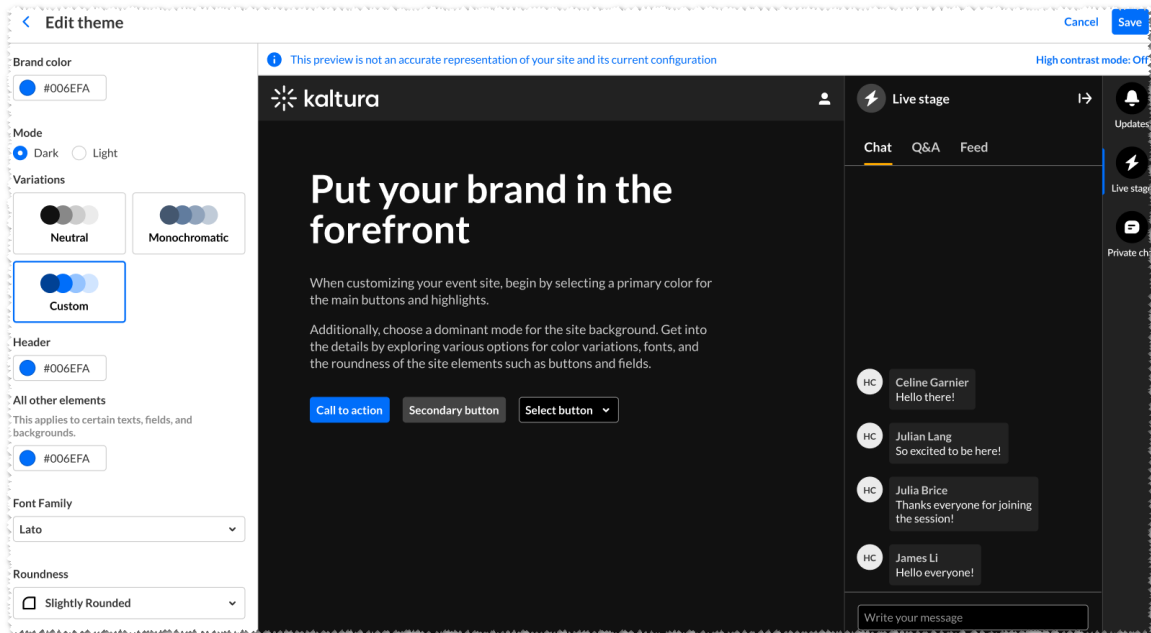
Edit theme

Cancel Save

Brand color

#006EFA

Mode

Dark Light

Variations

Neutral

Monochromatic

Custom

Header

#006EFA

All other elements

This applies to certain texts, fields, and backgrounds.

#006EFA

Font Family

Lato

Roundness

Slightly Rounded

This preview is not an accurate representation of your site and its current configuration

High contrast mode: Off

kaltura

Put your brand in the forefront

When customizing your event site, begin by selecting a primary color for the main buttons and highlights.

Additionally, choose a dominant mode for the site background. Get into the details by exploring various options for color variations, fonts, and the roundness of the site elements such as buttons and fields.

Call to action Secondary button Select button

Live stage

Chat Q&A Feed

HC Celine Garnier
Hello there!

HC Julian Lang
So excited to be here!

HC Julia Brice
Thanks everyone for joining the session!

HC James Li
Hello everyone!

Write your message

Updates

Live stag

Private ch